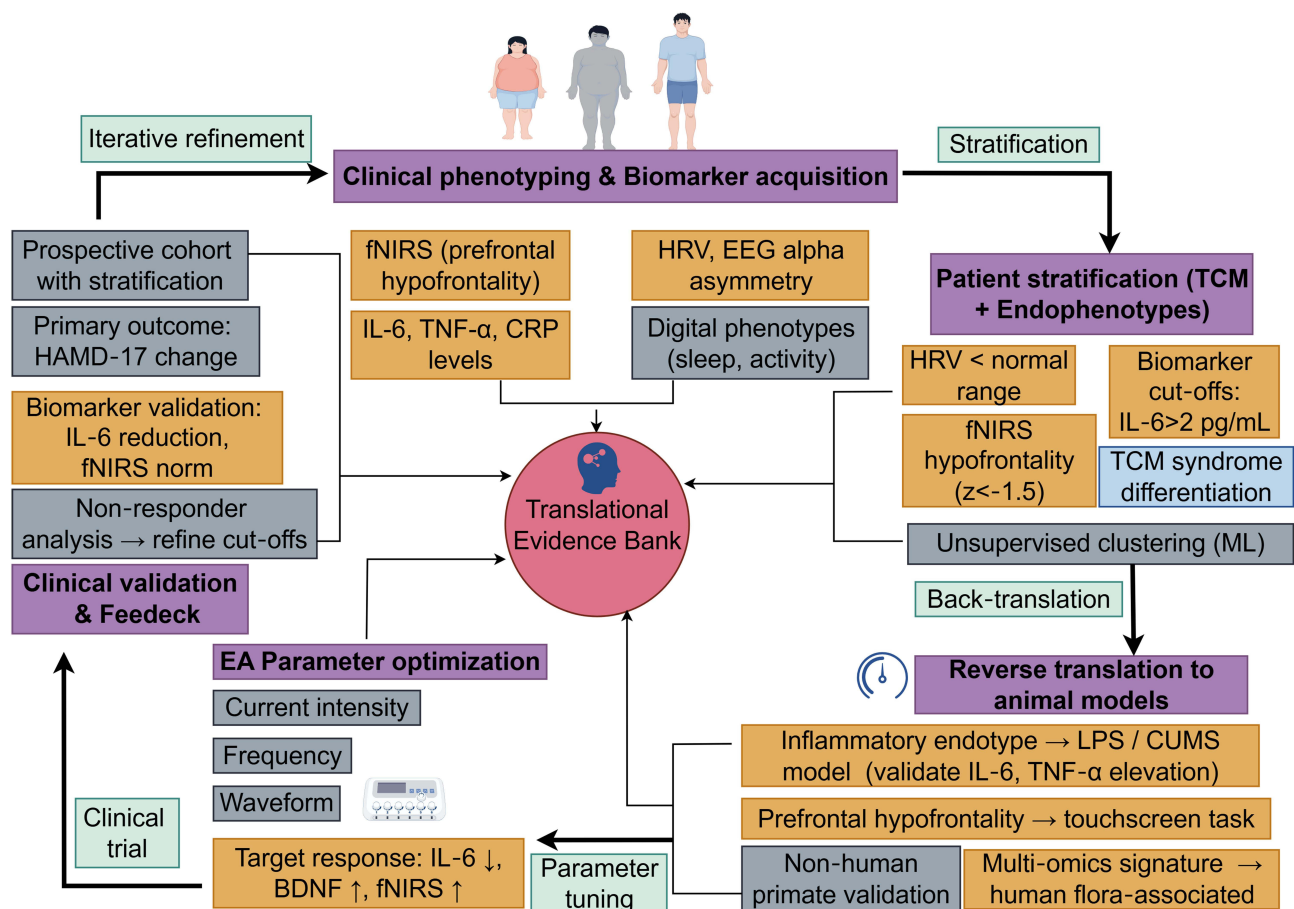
Iterative refinement

Clinical phenotyping & Biomarker acquisition

Stratification

Prospective cohort with stratification

Primary outcome: HAMD-17 change

Biomarker validation: IL-6 reduction, fNIRS norm

Non-responder analysis → refine cut-offs

Clinical validation & Feedeck

fNIRS (prefrontal hypofrontality)

IL-6, TNF-α, CRP levels

HRV, EEG alpha asymmetry

Digital phenotypes (sleep, activity)

Patient stratification (TCM + Endophenotypes)

HRV < normal range

Biomarker cut-offs: IL-6>2 pg/mL

fNIRS hypofrontality (z<-1.5)

TCM syndrome differentiation

Unsupervised clustering (ML)

Translational Evidence Bank

Back-translation

Reverse translation to animal models

EA Parameter optimization

Current intensity

Frequency

Waveform

Clinical trial

Target response: IL-6 ↓, BDNF ↑, fNIRS ↑

Parameter tuning

Inflammatory endotype → LPS / CUMS model (validate IL-6, TNF-α elevation)

Prefrontal hypofrontality → touchscreen task

Non-human primate validation

Multi-omics signature → human flora-associated